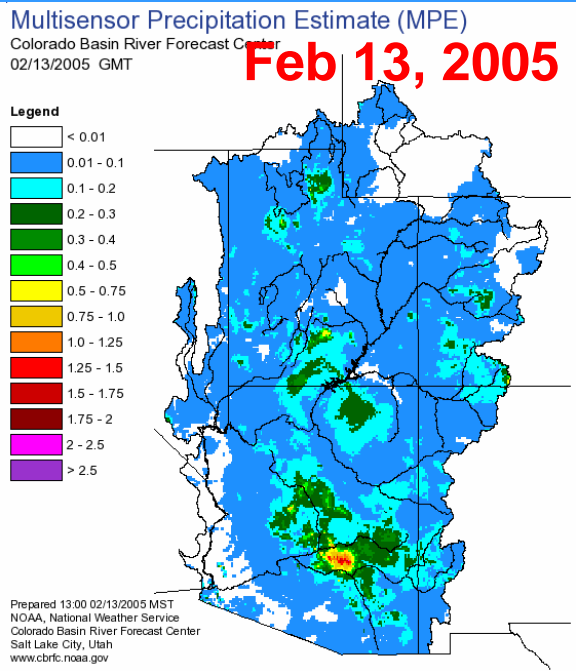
Multisensor Precipitation Estimate (MPE)
Colorado Basin River Forecast Center
02/13/2005 GMT

Feb 13, 2005

Legend
< 0.01
0.01 - 0.1
0.1 - 0.2
0.2 - 0.3
0.3 - 0.4
0.4 - 0.5
0.5 - 0.75
0.75 - 1.0
1.0 - 1.25
1.25 - 1.5
1.5 - 1.75
1.75 - 2
2 - 2.5
> 2.5

Prepared 13:00 02/13/2005 MST
NOAA, National Weather Service
Colorado Basin River Forecast Center
Salt Lake City, Utah
www.cbrfc.noaa.gov